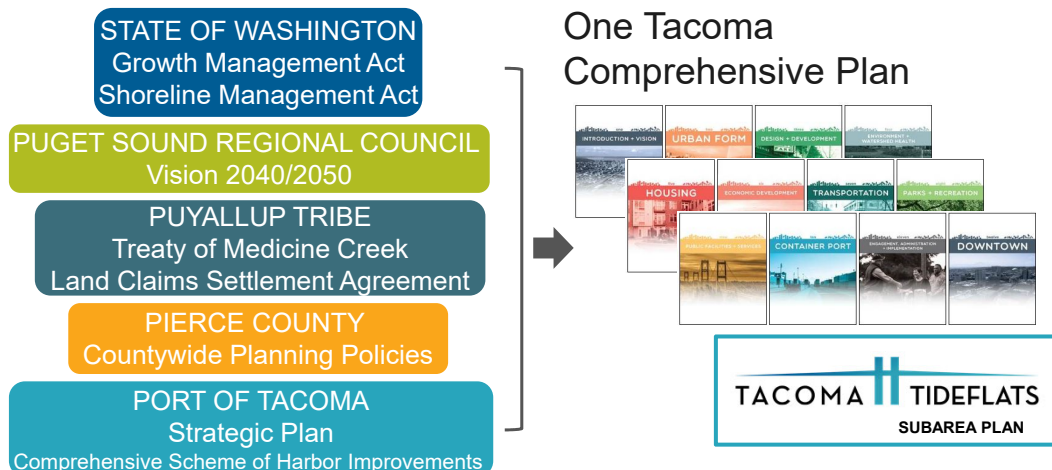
STATE OF WASHINGTON
Growth Management Act
Shoreline Management Act

PUGET SOUND REGIONAL COUNCIL
Vision 2040/2050

PUYALLUP TRIBE
Treaty of Medicine Creek
Land Claims Settlement Agreement

PIERCE COUNTY
Countywide Planning Policies

PORT OF TACOMA
Strategic Plan
Comprehensive Scheme of Harbor Improvements

One Tacoma
Comprehensive Plan

INTRODUCTION + VISION
URBAN FORM
DESIGN + DEVELOPMENT
ENVIRONMENT + WATERSHED HEALTH
HOUSING
ECONOMIC DEVELOPMENT
TRANSPORTATION
PARKS + RECREATION
PUBLIC FACILITIES + SERVICES
CONTAINER PORT
ENGAGEMENT, ADMINISTRATION + IMPLEMENTATION
DOWNTOWN

TACOMA TIDEFLATS
SUBAREA PLAN